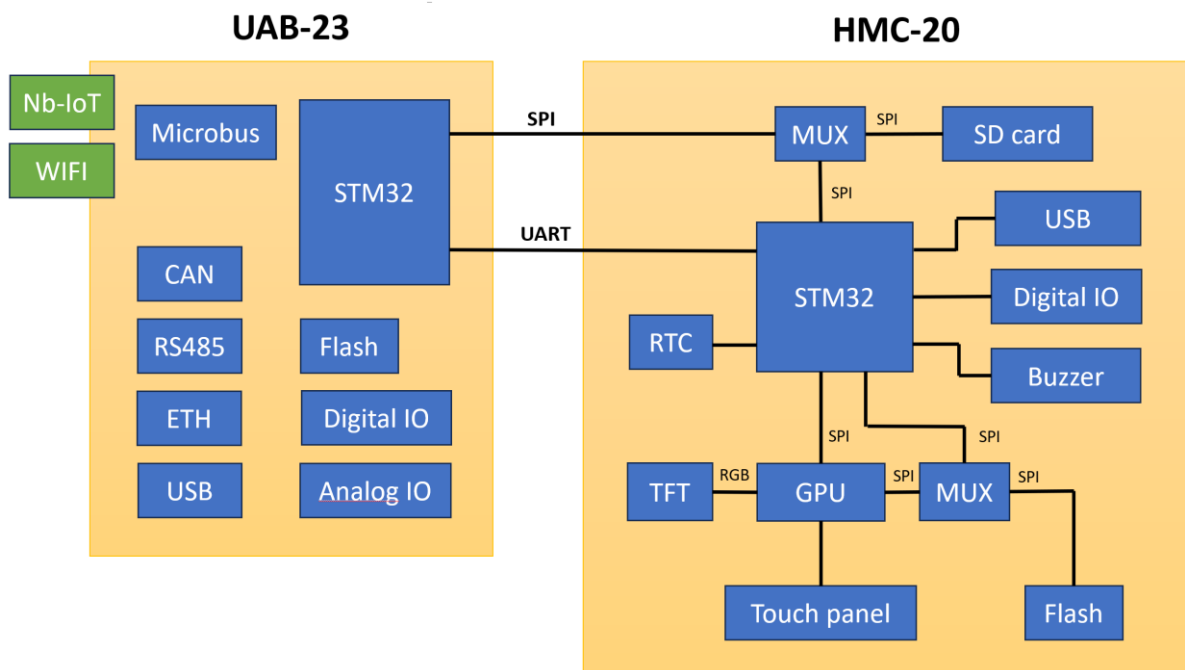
UAB-23

HMC-20

Nb-IoT

WIFI

Microbus

STM32

CAN

RS485

Flash

ETH

Digital IO

USB

Analog IO

SPI

UART

MUX

SPI

SD card

SPI

USB

STM32

Digital IO

RTC

Buzzer

SPI

SPI

TFT

RGB

GPU

SPI

MUX

SPI

Touch panel

Flash